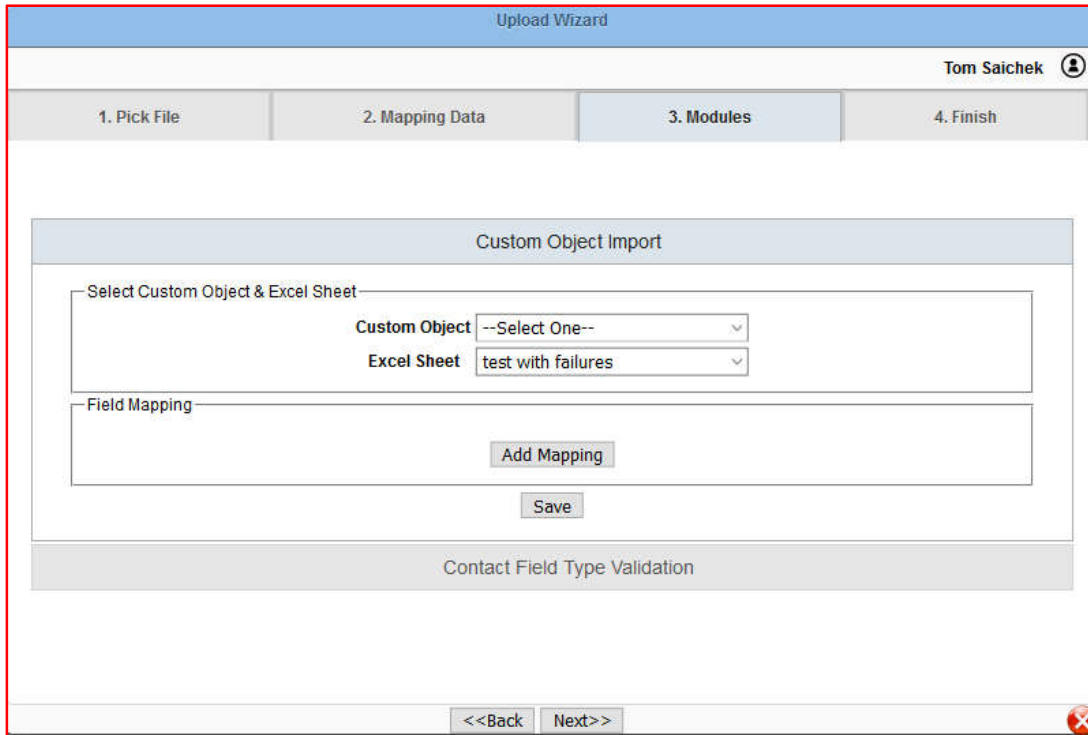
Upload Wizard

Tom Saichek

1. Pick File | 2. Mapping Data | 3. Modules | 4. Finish

Custom Object Import

Select Custom Object & Excel Sheet

Custom Object --Select One--

Excel Sheet test with failures

Field Mapping

Add Mapping

Save

Contact Field Type Validation

<<Back Next>>